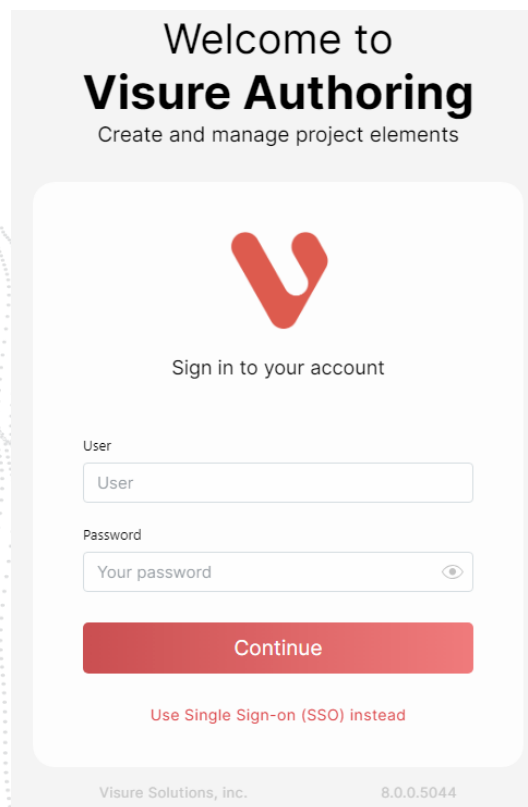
Welcome to
Visure Authoring
Create and manage project elements

Sign in to your account

User
User

Password
Your password

Continue

Use Single Sign-on (SSO) instead

Visure Solutions, inc.
8.0.0.5044